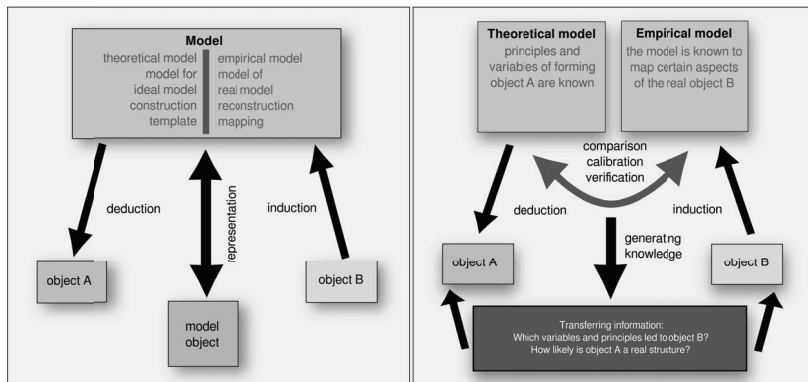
Model
theoretical model
model for
ideal model
construction
template

empirical model
model of
real model
reconstruction
mapping

deduction

representation

induction

object A

model object

object B

Theoretical model
principles and variables of forming object A are known

Empirical model
the model is known to map certain aspects of the real object B

comparison
calibration
verification

deduction

induction

generatng knowledge

object A

object B

Transferring information:
Which variables and principles led toobject B?
How likely is object A a real structure?